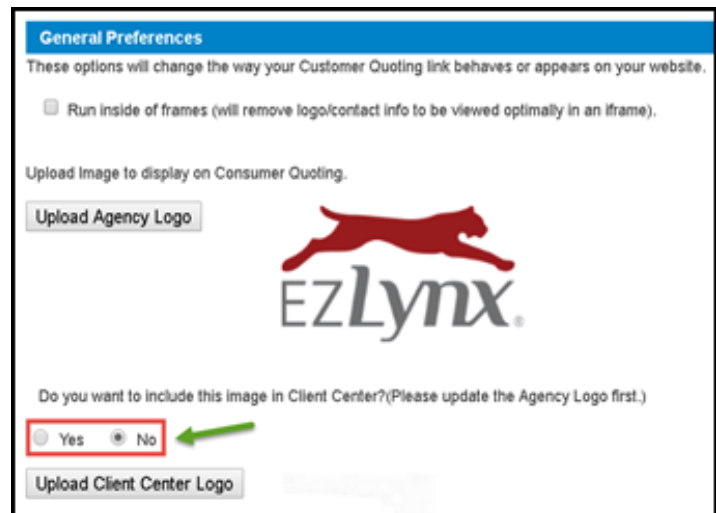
General Preferences

These options will change the way your Customer Quoting link behaves or appears on your website.

Run inside of frames (will remove logo/contact info to be viewed optimally in an iframe).

Upload Image to display on Consumer Quoting.

Upload Agency Logo

EZLynx.

Do you want to include this image in Client Center?(Please update the Agency Logo first.)

Yes No

Upload Client Center Logo